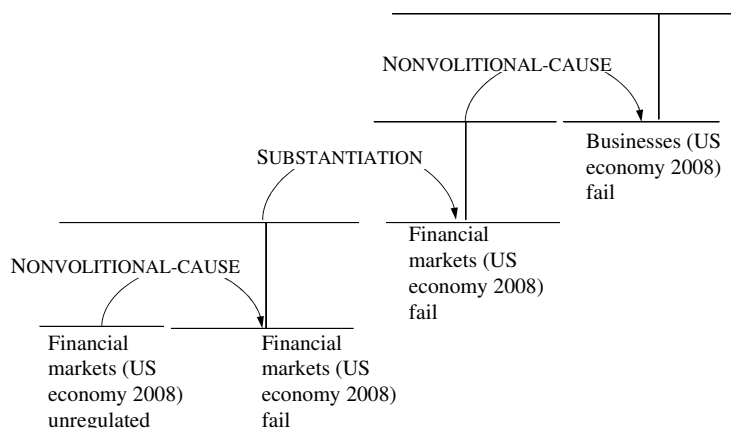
NONVOLITIONAL-CAUSE

Businesses (US economy 2008) fail

SUBSTANTIATION

Financial markets (US economy 2008) fail

NONVOLITIONAL-CAUSE

Financial markets (US economy 2008) unregulated

Financial markets (US economy 2008) fail